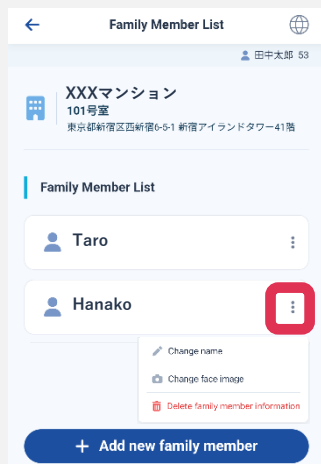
Family Member List

田中太郎 53

XXXマンション
101号室
東京都新宿区西新宿6-5-1 新宿アイランドタワー41階

Family Member List

Taro

Hanako

Change name
Change face image
Delete family member information

+ Add new family member